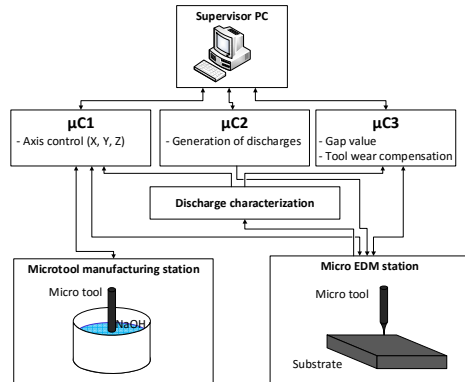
Supervisor PC

μC1
- Axis control (X, Y, Z)

μC2
- Generation of discharges

μC3
- Gap value
- Tool wear compensation

Discharge characterization

Microtool manufacturing station

Micro tool

NaOH

Micro EDM station

Micro tool

Substrate